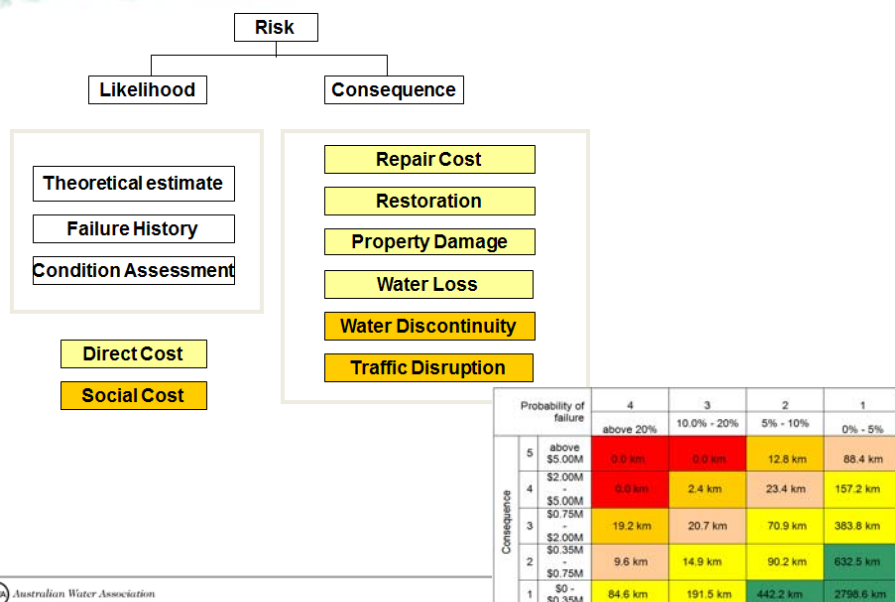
Risk

Likelihood

Consequence

Theoretical estimate

Failure History

Condition Assessment

Repair Cost

Restoration

Property Damage

Water Loss

Water Discontinuity

Traffic Disruption

Direct Cost

Social Cost

| | | Probability of failure | 4 above 20% | 3 10.0% - 20% | 2 5% - 10% | 1 0% - 5% |
|---|---|---|---|---|---|---|
| Consequence | 5 | above \$5.00M | 0.0 km | 0.0 km | 12.8 km | 88.4 km |
| | 4 | \$2.00M - \$5.00M | 0.0 km | 2.4 km | 23.4 km | 157.2 km |
| | 3 | \$0.75M - \$2.00M | 19.2 km | 20.7 km | 70.9 km | 383.8 km |
| | 2 | \$0.35M - \$0.75M | 9.6 km | 14.9 km | 90.2 km | 632.5 km |
| | 1 | \$0 - \$0.35M | 84.6 km | 191.5 km | 442.2 km | 2798.6 km |

Australian Water Association